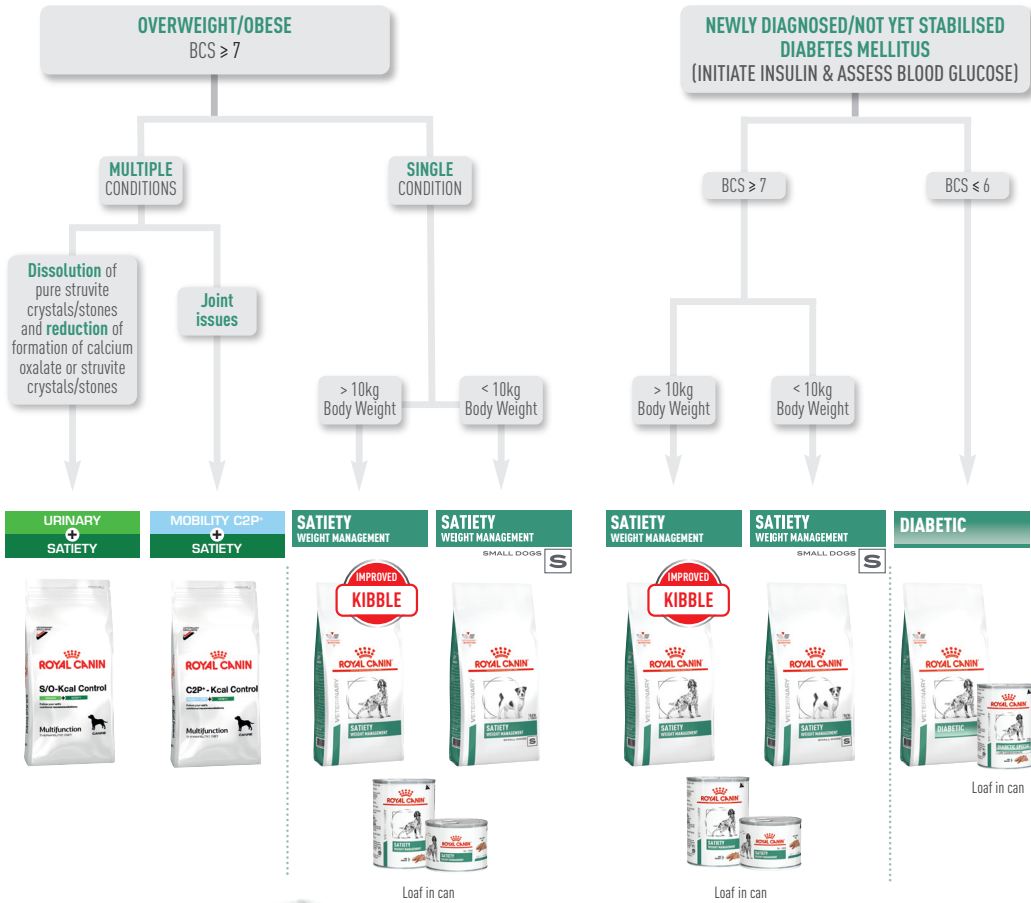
OVERWEIGHT/OBESE
BCS ≥ 7

MULTIPLE CONDITIONS

SINGLE CONDITION

Dissolution of pure struvite crystals/stones and reduction of formation of calcium oxalate or struvite crystals/stones

Joint issues

> 10kg Body Weight

< 10kg Body Weight

NEWLY DIAGNOSED/NOT YET STABILISED DIABETES MELLITUS
(INITIATE INSULIN & ASSESS BLOOD GLUCOSE)

BCS ≥ 7

BCS ≤ 6

> 10kg Body Weight

< 10kg Body Weight

URINARY + SATIETY

MOBILITY C2P+ + SATIETY

SATIETY WEIGHT MANAGEMENT

SATIETY WEIGHT MANAGEMENT
SMALL DOGS S

SATIETY WEIGHT MANAGEMENT

SATIETY WEIGHT MANAGEMENT
SMALL DOGS S

DIABETIC

ROYAL CANIN
S/O-Kcal Control
Multifunction

ROYAL CANIN
C2P+ Kcal Control
Multifunction

IMPROVED KIBBLE
ROYAL CANIN
SATIETY WEIGHT MANAGEMENT

ROYAL CANIN
SATIETY WEIGHT MANAGEMENT

IMPROVED KIBBLE
ROYAL CANIN
SATIETY WEIGHT MANAGEMENT

ROYAL CANIN
SATIETY WEIGHT MANAGEMENT

ROYAL CANIN
DIABETIC

Loaf in can

Loaf in can

Loaf in can